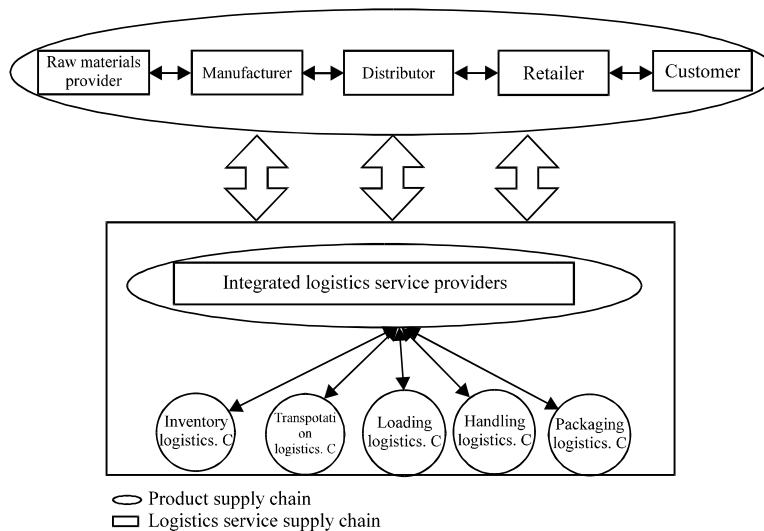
Raw materials provider

Manufacturer

Distributor

Retailer

Customer

Integrated logistics service providers

Inventory logistics. C

Transpotati on logistics. C

Loading logistics. C

Handling logistics. C

Packaging logistics. C

Product supply chain

Logistics service supply chain